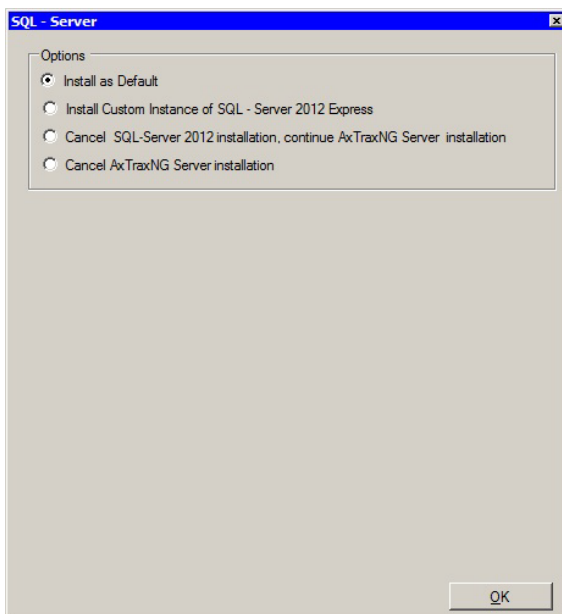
SQL - Server

Options

Install as Default

Install Custom Instance of SQL - Server 2012 Express

Cancel SQL-Server 2012 installation, continue AxTraxNG Server installation

Cancel AxTraxNG Server installation

OK